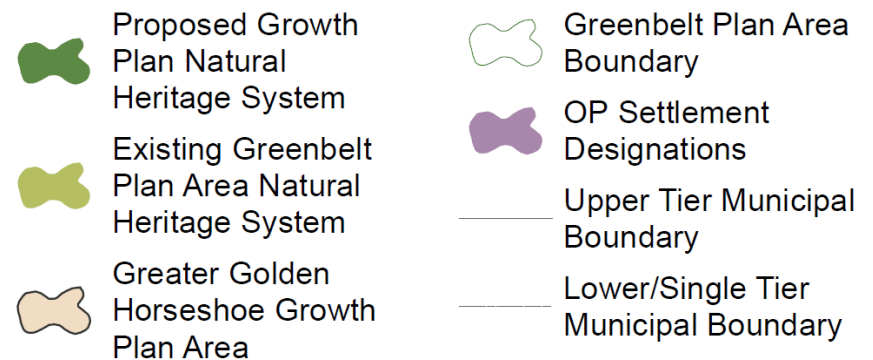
Proposed Growth Plan Natural Heritage System

Existing Greenbelt Plan Area Natural Heritage System

Greater Golden Horseshoe Growth Plan Area

Greenbelt Plan Area Boundary

OP Settlement Designations

Upper Tier Municipal Boundary

Lower/Single Tier Municipal Boundary